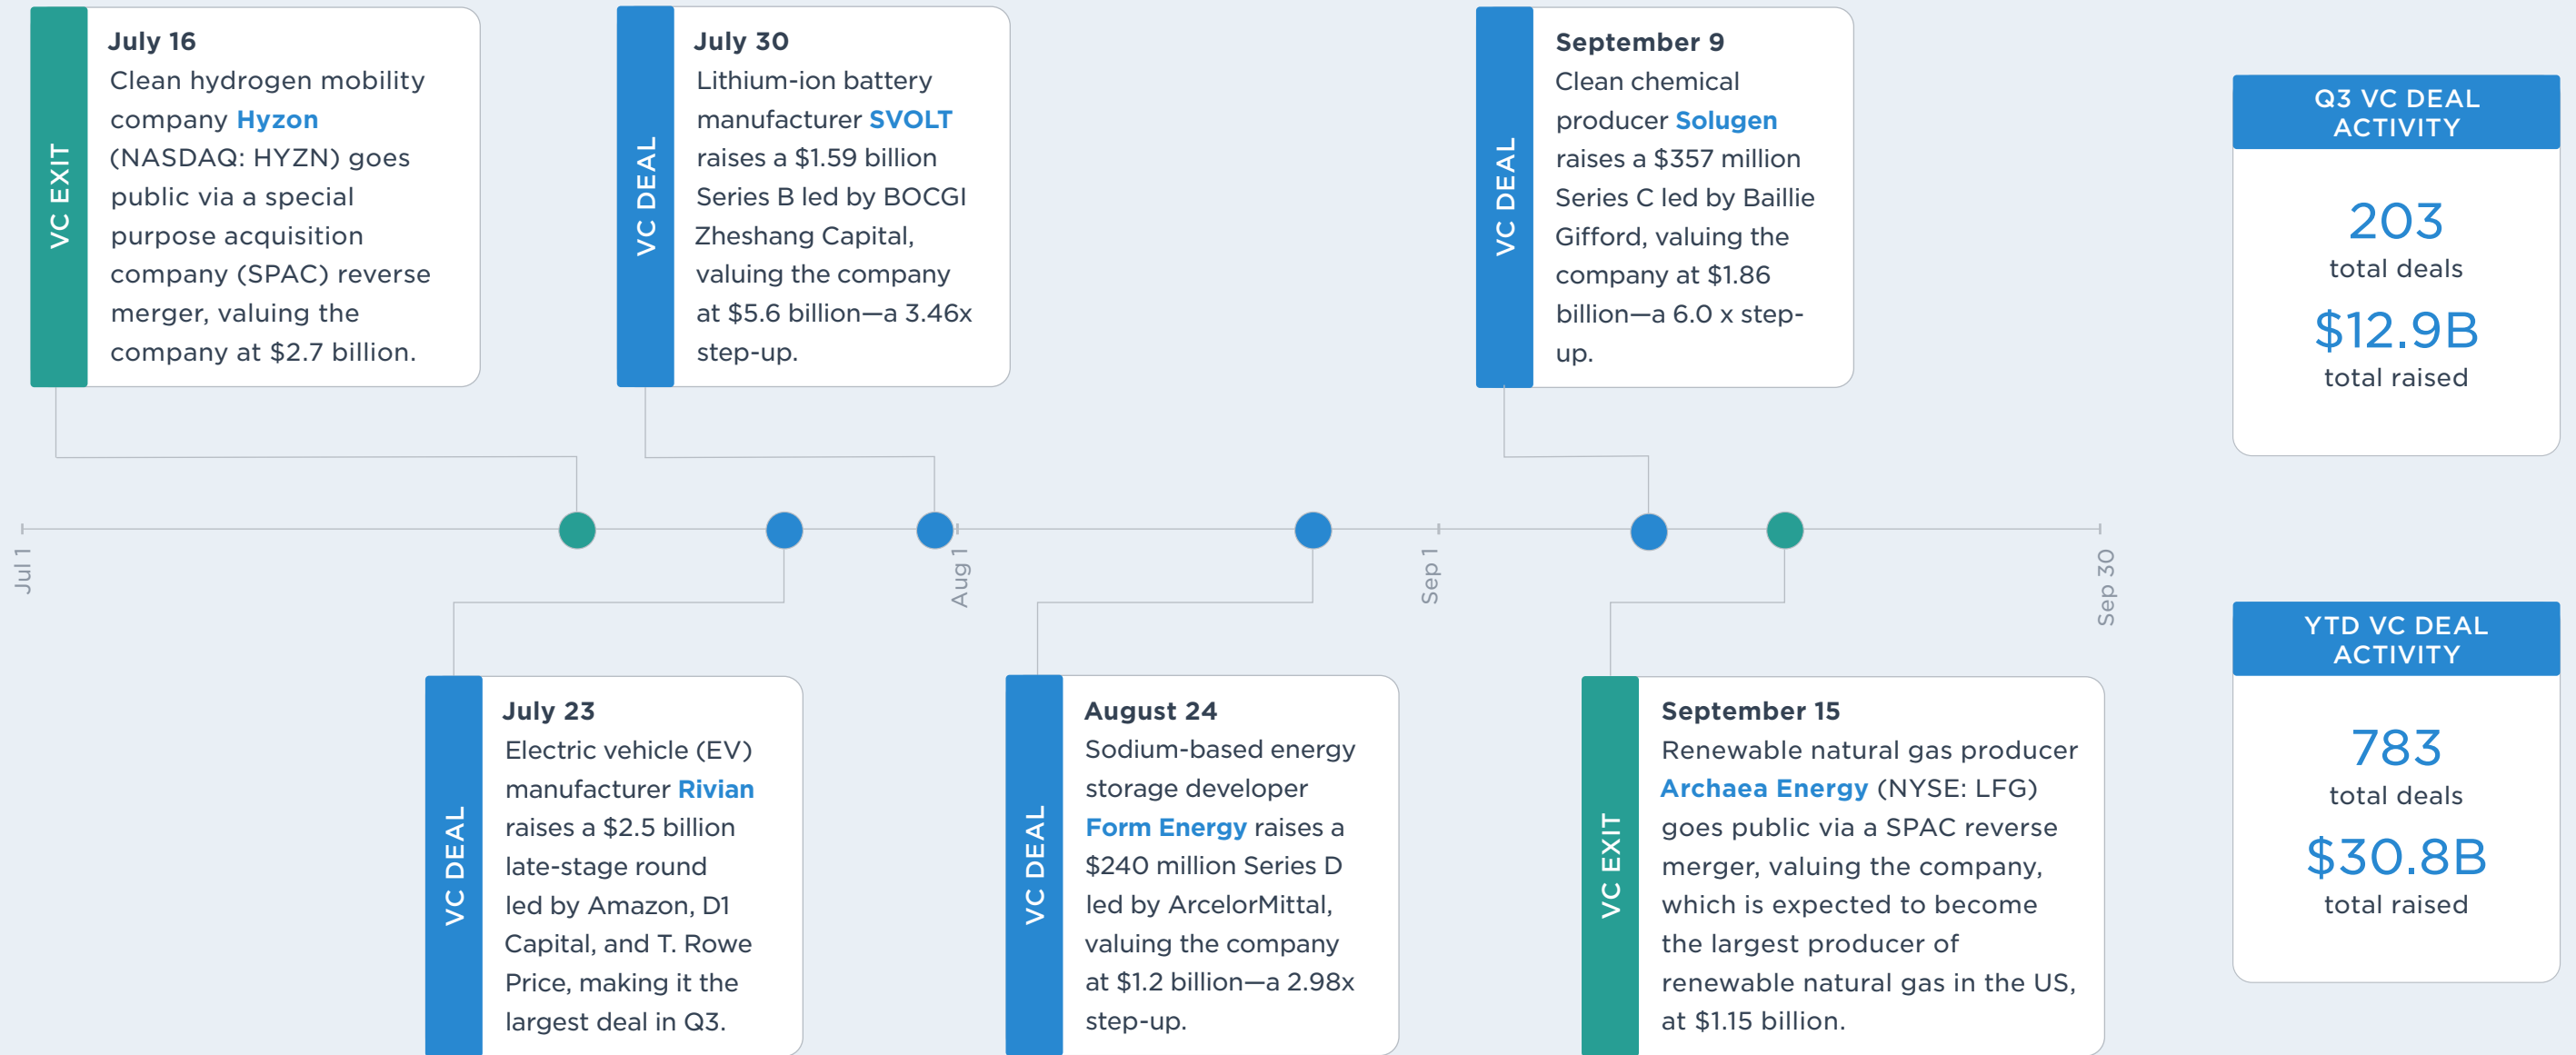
VC EXIT
July 16
Clean hydrogen mobility company Hyzon (NASDAQ: HYZN) goes public via a special purpose acquisition company (SPAC) reverse merger, valuing the company at $2.7 billion.

VC DEAL
July 30
Lithium-ion battery manufacturer SVOLT raises a $1.59 billion Series B led by BOCGI Zheshang Capital, valuing the company at $5.6 billion—a 3.46x step-up.

VC DEAL
September 9
Clean chemical producer Solugen raises a $357 million Series C led by Baillie Gifford, valuing the company at $1.86 billion—a 6.0 x step-up.

Q3 VC DEAL ACTIVITY
203
total deals
$12.9B
total raised

Jul 1
Aug 1
Sep 1
Sep 30

YTD VC DEAL ACTIVITY
783
total deals
$30.8B
total raised

VC DEAL
July 23
Electric vehicle (EV) manufacturer Rivian raises a $2.5 billion late-stage round led by Amazon, D1 Capital, and T. Rowe Price, making it the largest deal in Q3.

VC DEAL
August 24
Sodium-based energy storage developer Form Energy raises a $240 million Series D led by ArcelorMittal, valuing the company at $1.2 billion—a 2.98x step-up.

VC EXIT
September 15
Renewable natural gas producer Archaea Energy (NYSE: LFG) goes public via a SPAC reverse merger, valuing the company, which is expected to become the largest producer of renewable natural gas in the US, at $1.15 billion.